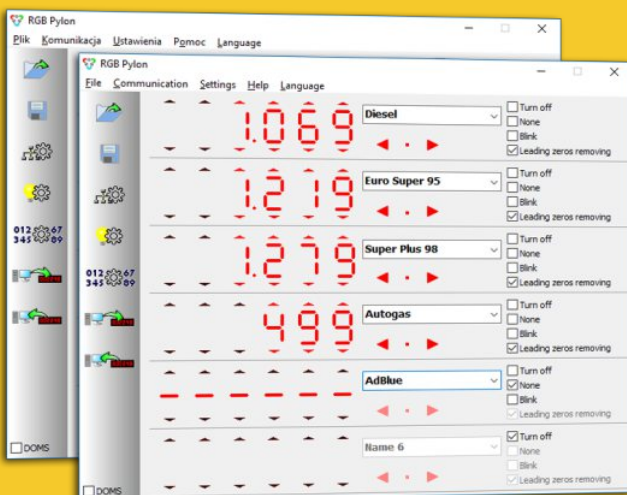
RGB Pylon

Plik Komunikacja Ustawienia Pomoc Language

012 345 67 89

DOMS

RGB Pylon

File Communication Settings Help Language

012 345 67 89

DOMS

1.069
Diesel
Turn off
None
Blink
Leading zeros removing

1.219
Euro Super 95
Turn off
None
Blink
Leading zeros removing

1.279
Super Plus 98
Turn off
None
Blink
Leading zeros removing

499
Autogas
Turn off
None
Blink
Leading zeros removing

AdBlue
Turn off
None
Blink
Leading zeros removing

Name 6
Turn off
None
Blink
Leading zeros removing